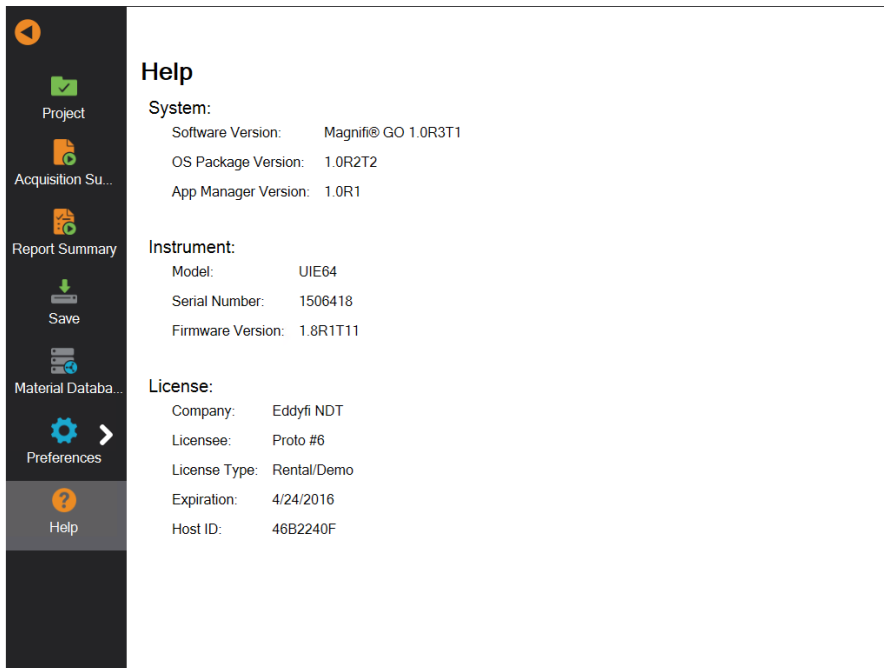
Project

Acquisition Su...

Report Summary

Save

Material Databa...

Preferences

Help

Help

System:

Software Version: Magnifi® GO 1.0R3T1

OS Package Version: 1.0R2T2

App Manager Version: 1.0R1

Instrument:

Model: UIE64

Serial Number: 1506418

Firmware Version: 1.8R1T11

License:

Company: Eddyfi NDT

Licensee: Proto #6

License Type: Rental/Demo

Expiration: 4/24/2016

Host ID: 46B2240F